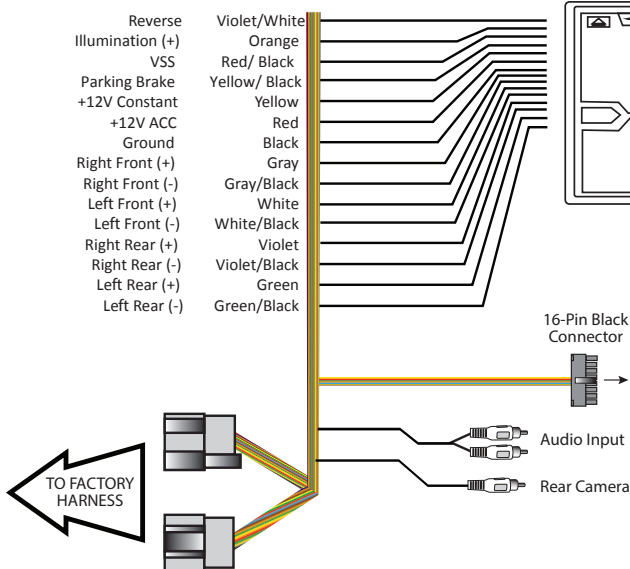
| Reverse | Violet/White |
|---|---|
| Illumination (+) | Orange |
| VSS | Red/ Black |
| Parking Brake | Yellow/ Black |
| +12V Constant | Yellow |
| +12V ACC | Red |
| Ground | Black |
| Right Front (+) | Gray |
| Right Front (-) | Gray/Black |
| Left Front (+) | White |
| Left Front (-) | White/Black |
| Right Rear (+) | Violet |
| Right Rear (-) | Violet/Black |
| Left Rear (+) | Green |
| Left Rear (-) | Green/Black |

16-Pin Black Connector

Audio Input

Rear Camera

TO FACTORY HARNESS